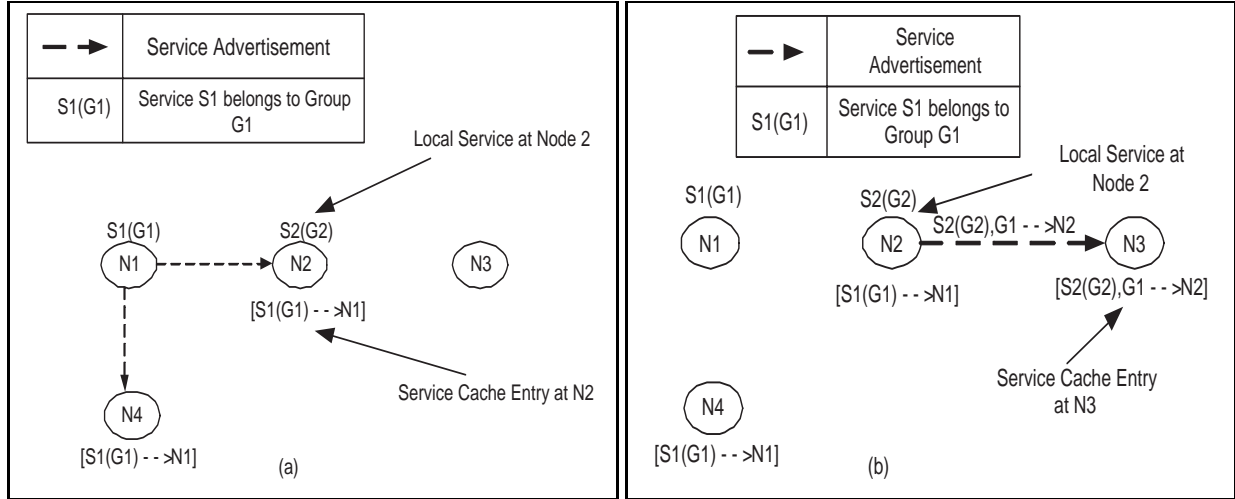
| | Service Advertisement |
|---|---|
| S1(G1) | Service S1 belongs to Group G1 |

Local Service at Node 2

S1(G1)
N1

S2(G2)
N2

N3

[S1(G1) - - >N1]

Service Cache Entry at N2

N4

[S1(G1) - - >N1]

(a)

| | Service Advertisement |
|---|---|
| S1(G1) | Service S1 belongs to Group G1 |

Local Service at Node 2

S1(G1)
N1

S2(G2)
N2

S2(G2),G1 - - >N2

N3

[S1(G1) - - >N1]

[S2(G2),G1 - - >N2]

Service Cache Entry at N3

N4

[S1(G1) - - >N1]

(b)